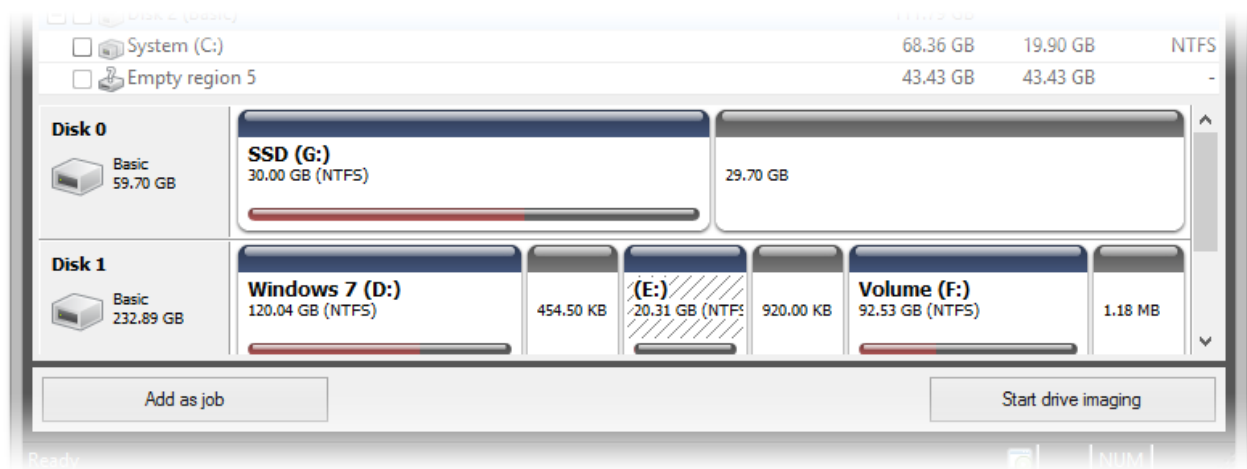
| | | | |
|---|---|---|---|
| System (C:) | 68.36 GB | 19.90 GB | NTFS |
| Empty region 5 | 43.43 GB | 43.43 GB | - |

Disk 0
Basic
59.70 GB

SSD (G:)
30.00 GB (NTFS)

29.70 GB

Disk 1
Basic
232.89 GB

Windows 7 (D:)
120.04 GB (NTFS)

454.50 KB

(E:)
20.31 GB (NTFS

920.00 KB

Volume (F:)
92.53 GB (NTFS)

1.18 MB

Add as job

Start drive imaging

Ready

NUM